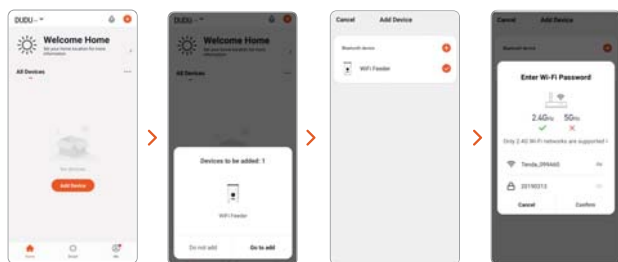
DUDU

Welcome Home

Set your home location for more information

All Devices

No devices

Add Device

Home

Smart

Me

DUDU

Welcome Home

Set your home location for more information

All Devices

Devices to be added: 1

WiFi Feeder

Do not add

Go to add

Cancel

Add Device

Bluetooth device

WiFi Feeder

Cancel

Add Device

Bluetooth device

Enter Wi-Fi Password

2.4GHz

5GHz

Only 2.4G Wi-Fi networks are supported

Tenda_099460

20190513

Cancel

Confirm